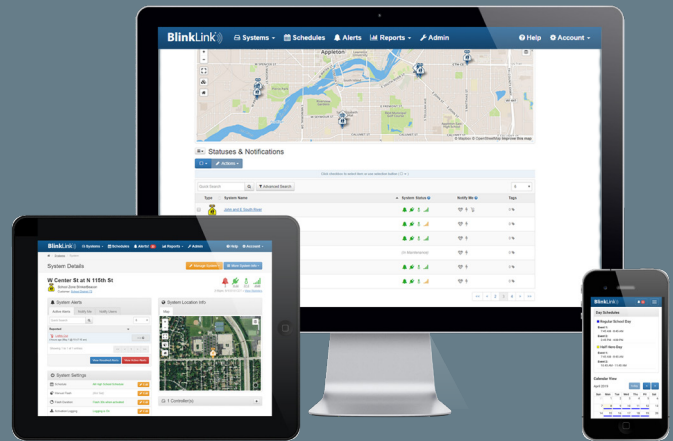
BlinkLink Systems Schedules Alerts Reports Admin Help Account

Appleton

© Mapbox © OpenStreetMap Improve this map

Statuses & Notifications

Actions

Quick Search

Advanced Search

Type System Name System Status Notify Me Tags

John and S South River

BlinkLink Systems Schedules Alerts Reports Admin Help Account

System Details

W Center St at N 116th St

System Alerts

System Location Info

System Settings

1 Controller(s)

BlinkLink

Day Schedules

Regular School Day

Half Hour Day

Calendar View

April 2015